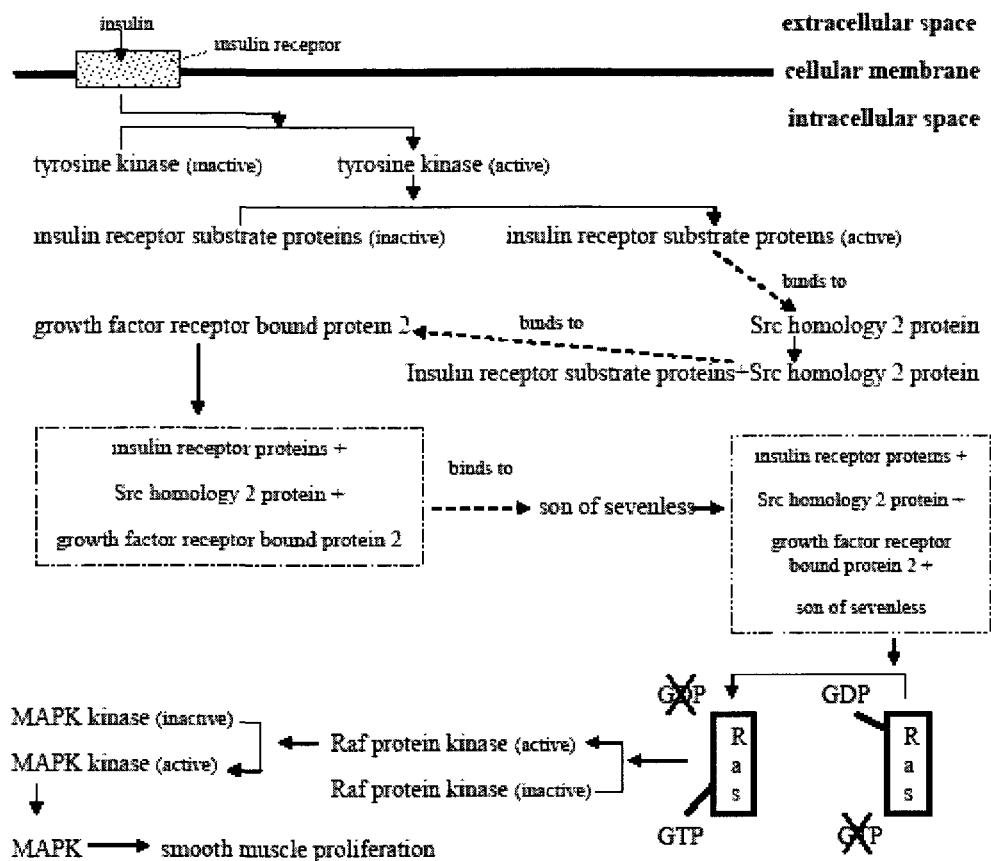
insulin

insulin receptor

extracellular space

cellular membrane

intracellular space

tyrosine kinase (inactive)

tyrosine kinase (active)

insulin receptor substrate proteins (inactive)

insulin receptor substrate proteins (active)

binds to

growth factor receptor bound protein 2

binds to

Src homology 2 protein

Insulin receptor substrate proteins+Src homology 2 protein

insulin receptor proteins +
Src homology 2 protein +
growth factor receptor bound protein 2

binds to

son of sevenless

insulin receptor proteins +
Src homology 2 protein +
growth factor receptor bound protein 2 +
son of sevenless

GDP

GDP

MAPK kinase (inactive)

MAPK kinase (active)

Raf protein kinase (active)

Raf protein kinase (inactive)

R a s

R a s

MAPK smooth muscle proliferation

GTP

GTP